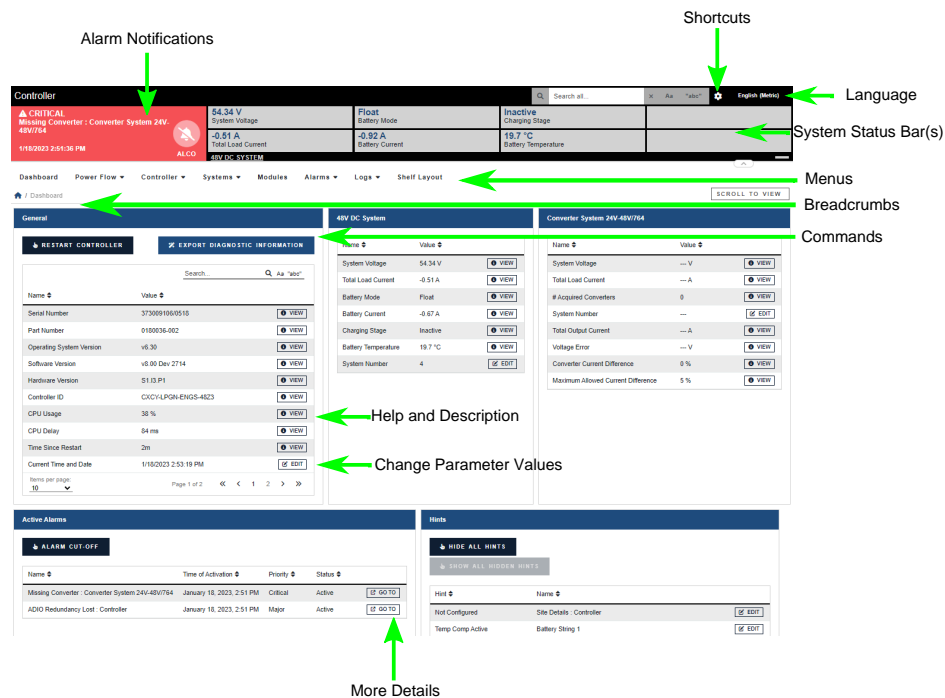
Shortcuts

Alarm Notifications

Controller

Search all...

Aa "abc"

English (Metric)

Language

CRITICAL
Missing Converter : Converter System 24V-48V/764

1/18/2023 2:51:36 PM

ALCO

54.34 V
System Voltage

Float
Battery Mode

Inactive
Charging Stage

-0.51 A
Total Load Current

-0.92 A
Battery Current

19.7 °C
Battery Temperature

48V DC SYSTEM

System Status Bar(s)

Dashboard Power Flow Controller Systems Modules Alarms Logs Shelf Layout

Menus

/ Dashboard

SCROLL TO VIEW

Breadcrumbs

General

RESTART CONTROLLER

EXPORT DIAGNOSTIC INFORMATION

Commands

Search... Aa "abc"

| Name | Value | |
|---|---|---|
| Serial Number | 373009106/0518 | VIEW |
| Part Number | 0180036-002 | VIEW |
| Operating System Version | v6.30 | VIEW |
| Software Version | v8.00 Dev 2714 | VIEW |
| Hardware Version | S1.I3.P1 | VIEW |
| Controller ID | CXCY-LPGN-ENGS-48Z3 | VIEW |
| CPU Usage | 38 % | VIEW |
| CPU Delay | 84 ms | VIEW |
| Time Since Restart | 2m | VIEW |
| Current Time and Date | 1/18/2023 2:53:19 PM | EDIT |

Items per page:
10

Page 1 of 2 « ‹ 1 2 › »

48V DC System

| Name | Value | |
|---|---|---|
| System Voltage | 54.34 V | VIEW |
| Total Load Current | -0.51 A | VIEW |
| Battery Mode | Float | VIEW |
| Battery Current | -0.67 A | VIEW |
| Charging Stage | Inactive | VIEW |
| Battery Temperature | 19.7 °C | VIEW |
| System Number | 4 | EDIT |

Converter System 24V-48V/764

| Name | Value | |
|---|---|---|
| System Voltage | --- V | VIEW |
| Total Load Current | --- A | VIEW |
| # Acquired Converters | 0 | VIEW |
| System Number | --- | EDIT |
| Total Output Current | --- A | VIEW |
| Voltage Error | --- V | VIEW |
| Converter Current Difference | 0 % | VIEW |
| Maximum Allowed Current Difference | 5 % | VIEW |

Help and Description

Change Parameter Values

Active Alarms

ALARM CUT-OFF

| Name | Time of Activation | Priority | Status | |
|---|---|---|---|---|
| Missing Converter : Converter System 24V-48V/764 | January 18, 2023, 2:51 PM | Critical | Active | GO TO |
| ADIO Redundancy Lost : Controller | January 18, 2023, 2:51 PM | Major | Active | GO TO |

Hints

HIDE ALL HINTS

SHOW ALL HIDDEN HINTS

| Hint | Name | |
|---|---|---|
| Not Configured | Site Details : Controller | EDIT |
| Temp Comp Active | Battery String 1 | EDIT |

More Details